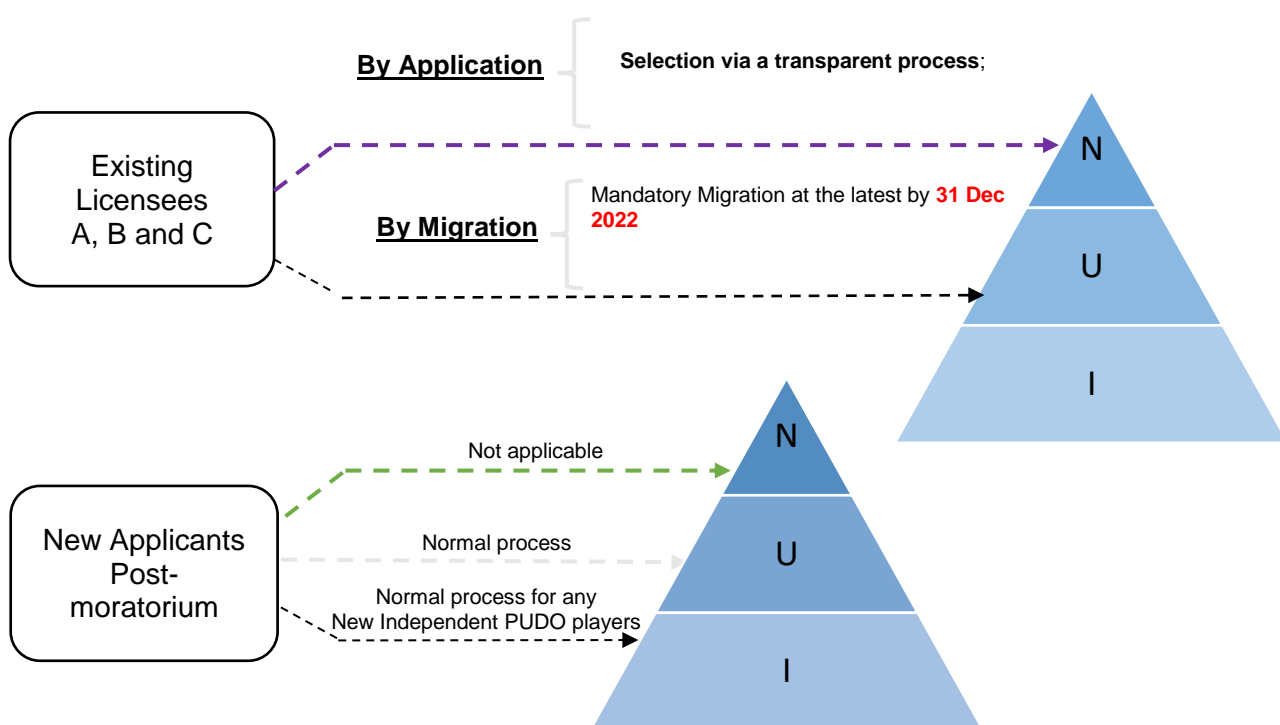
By Application

Selection via a transparent process;

Existing Licensees A, B and C

N

By Migration

Mandatory Migration at the latest by 31 Dec 2022

U

I

Not applicable

N

New Applicants Post-moratorium

Normal process

U

Normal process for any New Independent PUDO players

I